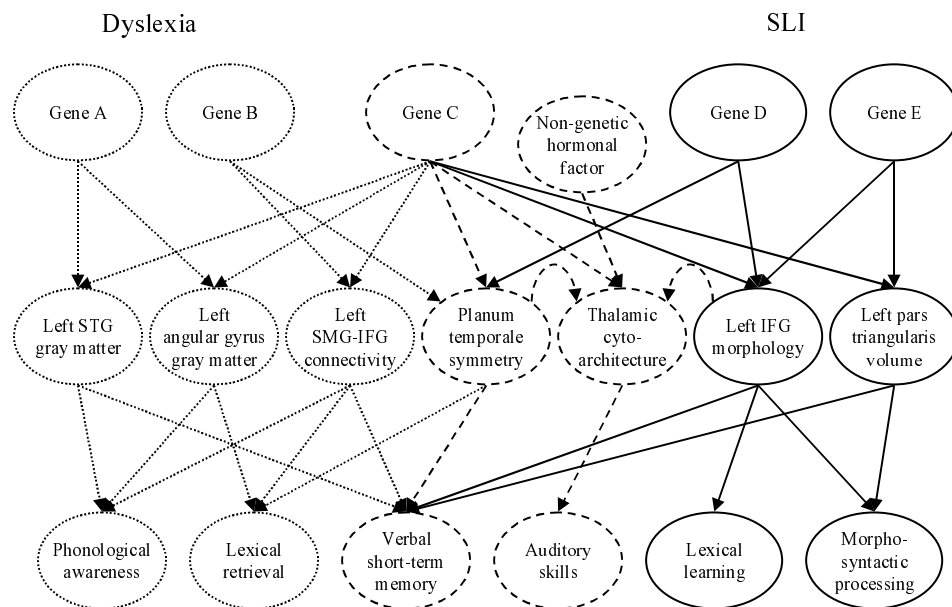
Dyslexia

SLI

Gene A

Gene B

Gene C

Non-genetic hormonal factor

Gene D

Gene E

Left STG gray matter

Left angular gyrus gray matter

Left SMG-IFG connectivity

Planum temporale symmetry

Thalamic cytoarchitecture

Left IFG morphology

Left pars triangularis volume

Phonological awareness

Lexical retrieval

Verbal short-term memory

Auditory skills

Lexical learning

Morpho-syntactic processing